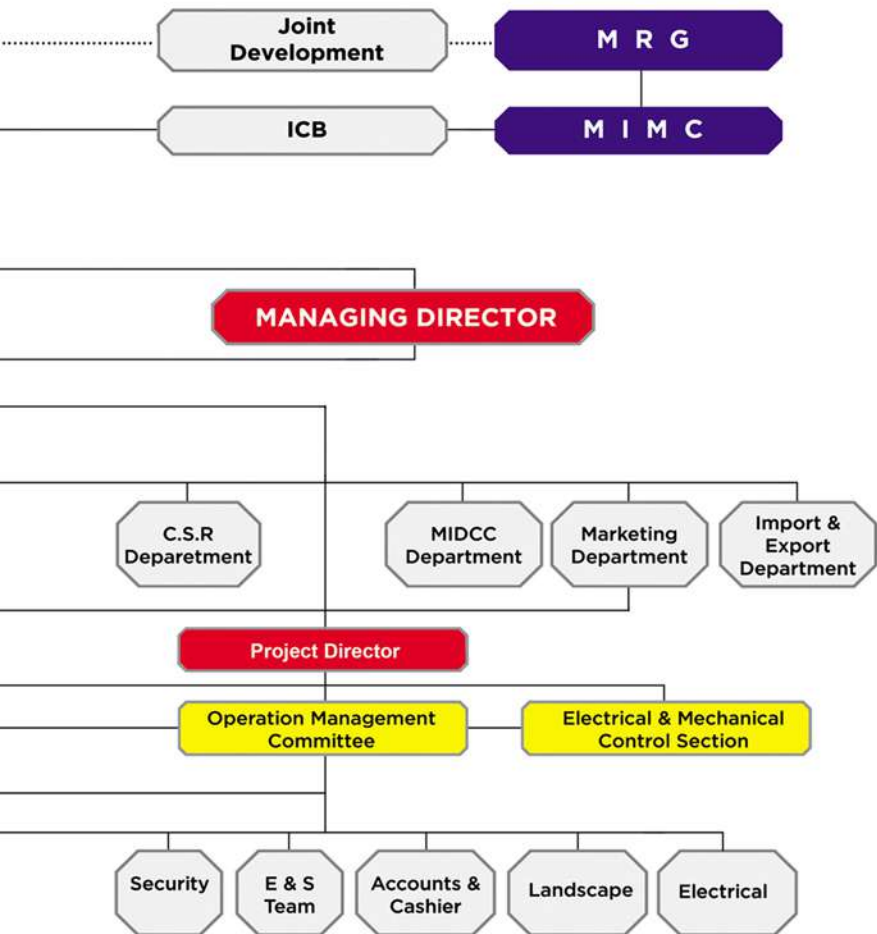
Joint Development

M R G

ICB

M I M C

MANAGING DIRECTOR

C.S.R Deparetment

MIDCC Department

Marketing Department

Import & Export Department

Project Director

Operation Management Committee

Electrical & Mechanical Control Section

Security

E & S Team

Accounts & Cashier

Landscape

Electrical